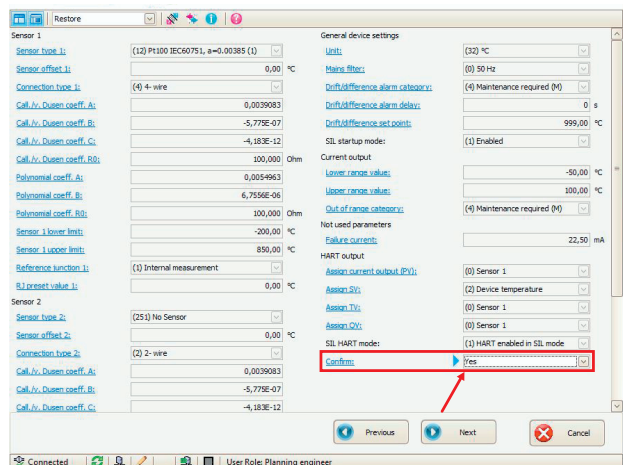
Restore

Sensor 1

| | | |
|---|---|---|
| Sensor type 1: | (12) Pt100 IEC60751, a=0.00385 (1) | |
| Sensor offset 1: | 0,00 | °C |
| Connection type 1: | (4) 4- wire | |
| Call./v. Dusen coeff. A: | 0,0039083 | |
| Call./v. Dusen coeff. B: | -5,775E-07 | |
| Call./v. Dusen coeff. C: | -4,183E-12 | |
| Call./v. Dusen coeff. R0: | 100,000 | Ohm |
| Polynomial coeff. A: | 0,0054963 | |
| Polynomial coeff. B: | 6,7556E-06 | |
| Polynomial coeff. R0: | 100,000 | Ohm |
| Sensor 1 lower limit: | -200,00 | °C |
| Sensor 1 upper limit: | 850,00 | °C |
| Reference junction 1: | (1) Internal measurement | |
| RJ preset value 1: | 0,00 | °C |

Sensor 2

| | | |
|---|---|---|
| Sensor type 2: | (251) No Sensor | |
| Sensor offset 2: | 0,00 | °C |
| Connection type 2: | (2) 2- wire | |
| Call./v. Dusen coeff. A: | 0,0039083 | |
| Call./v. Dusen coeff. B: | -5,775E-07 | |
| Call./v. Dusen coeff. C: | -4,183E-12 | |

General device settings

| | | |
|---|---|---|
| Unit: | (32) °C | |
| Mains filter: | (0) 50 Hz | |
| Drift/difference alarm category: | (4) Maintenance required (M) | |
| Drift/difference alarm delay: | 0 | s |
| Drift/difference set point: | 999,00 | °C |
| SIL startup mode: | (1) Enabled | |

Current output

| | | |
|---|---|---|
| Lower range value: | -50,00 | °C |
| Upper range value: | 100,00 | °C |
| Out of range category: | (4) Maintenance required (M) | |

Not used parameters

| | | |
|---|---|---|
| Failure current: | 22,50 | mA |

HART output

| | |
|---|---|
| Assign current output (PV): | (0) Sensor 1 |
| Assign SV: | (2) Device temperature |
| Assign TV: | (0) Sensor 1 |
| Assign QV: | (0) Sensor 1 |
| SIL HART mode: | (1) HART enabled in SIL mode |
| Confirm: | Yes |

Previous Next Cancel

Connected User Role: Planning engineer